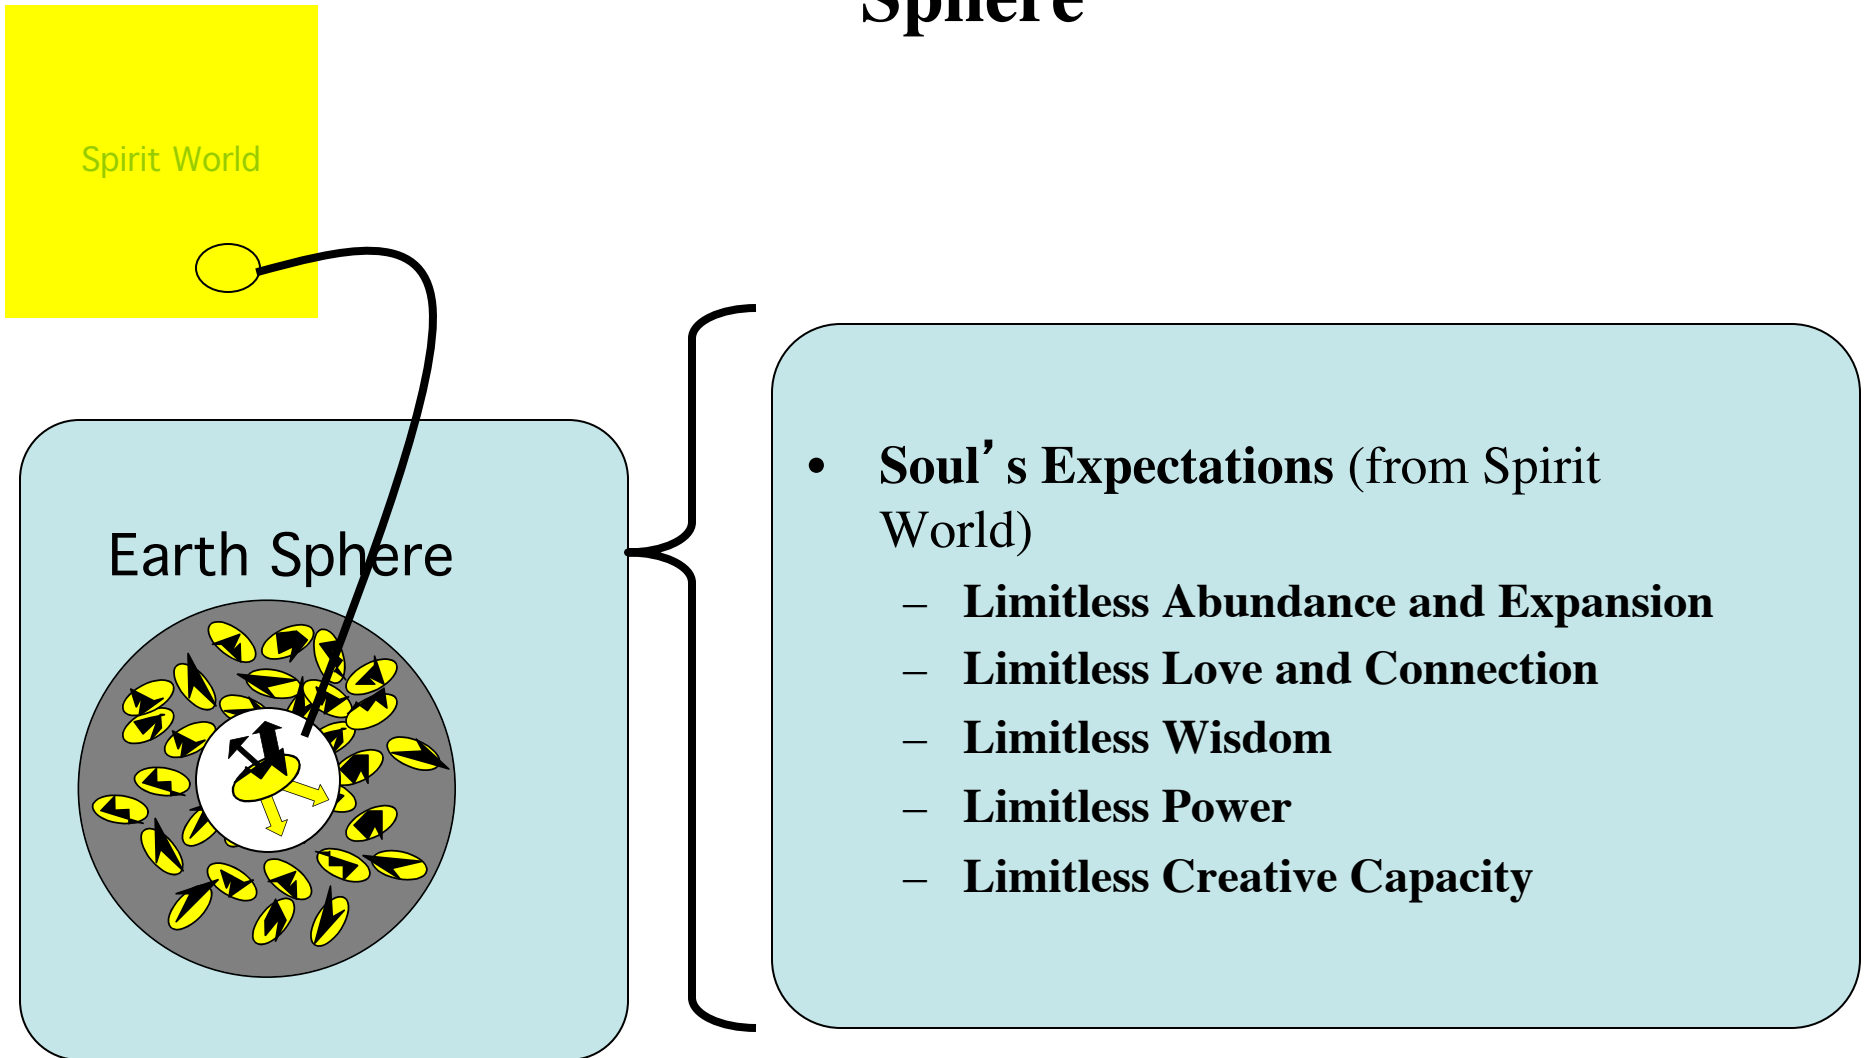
Sphere

Spirit World

Earth Sphere

- **Soul's Expectations** (from Spirit World)
  - **Limitless Abundance and Expansion**
  - **Limitless Love and Connection**
  - **Limitless Wisdom**
  - **Limitless Power**
  - **Limitless Creative Capacity**